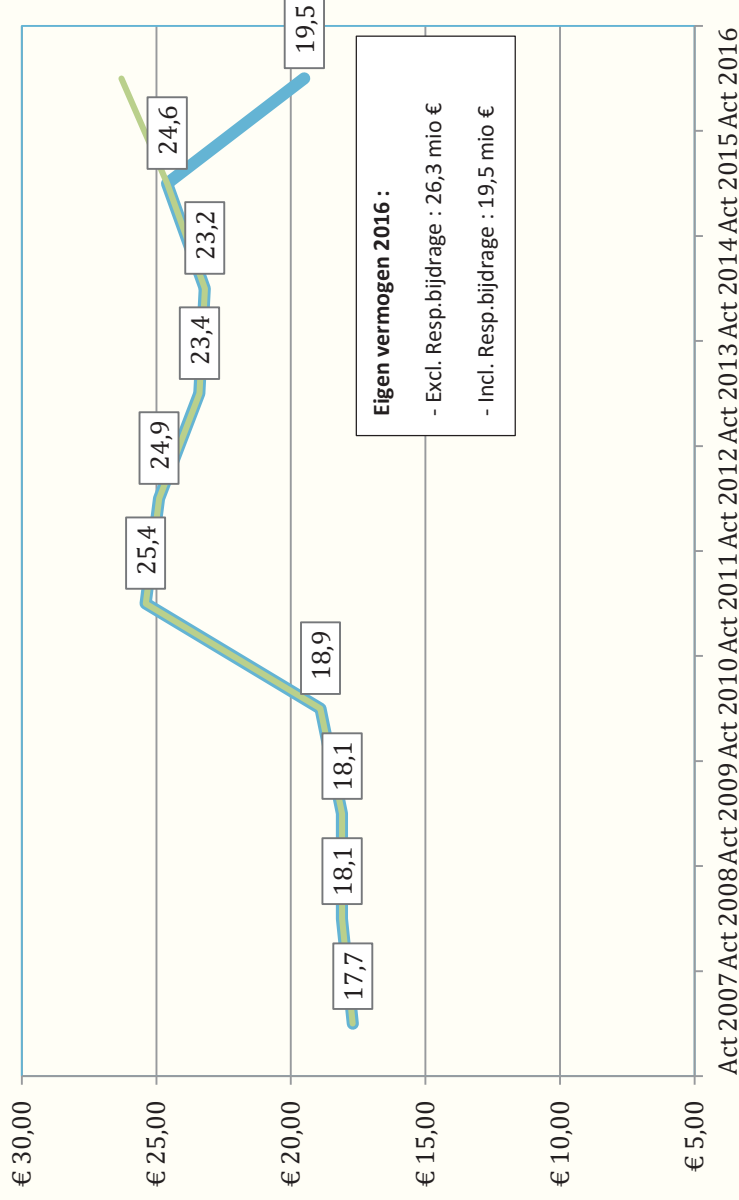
€ 30,00
€ 25,00
€ 20,00
€ 15,00
€ 10,00
€ 5,00

Act 2007 Act 2008 Act 2009 Act 2010 Act 2011 Act 2012 Act 2013 Act 2014 Act 2015 Act 2016

17,7
18,1
18,1
18,9
25,4
24,9
23,4
23,2
24,6
19,5

**Eigen vermogen 2016 :**
- Excl. Resp.bijdrage : 26,3 mio €
- Incl. Resp.bijdrage : 19,5 mio €